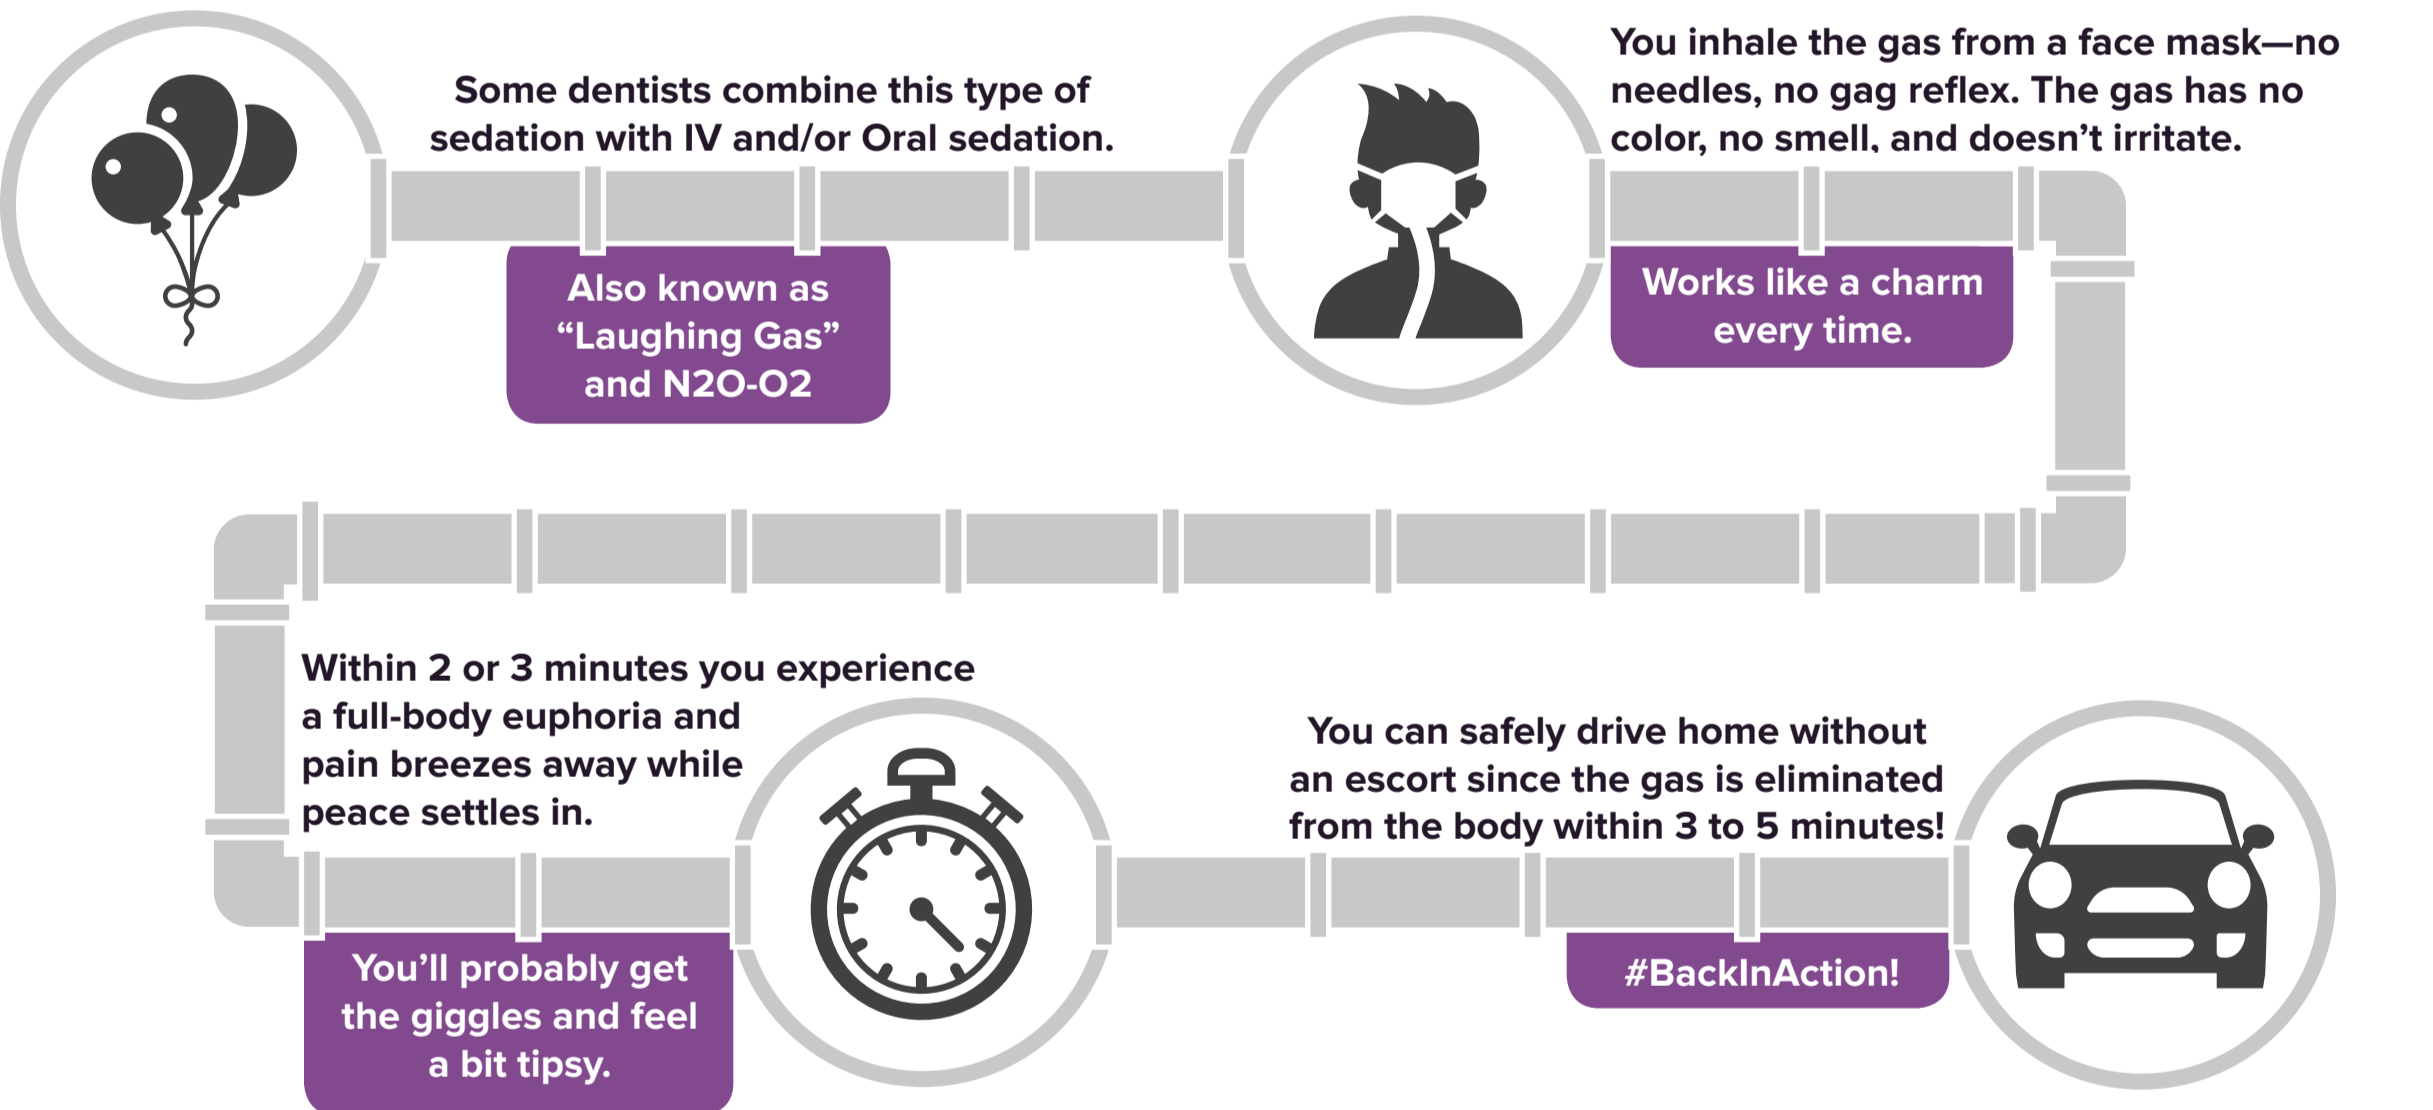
Some dentists combine this type of sedation with IV and/or Oral sedation.

Also known as “Laughing Gas” and N2O-O2

You inhale the gas from a face mask—no needles, no gag reflex. The gas has no color, no smell, and doesn’t irritate.

Works like a charm every time.

Within 2 or 3 minutes you experience a full-body euphoria and pain breezes away while peace settles in.

You’ll probably get the giggles and feel a bit tipsy.

You can safely drive home without an escort since the gas is eliminated from the body within 3 to 5 minutes!

#BackInAction!